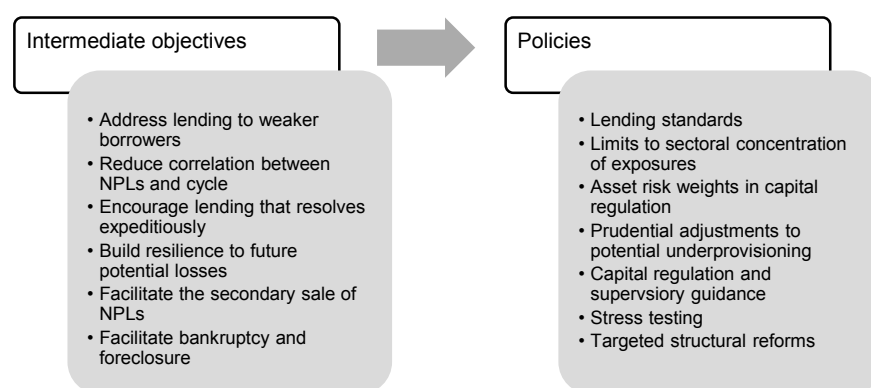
Intermediate objectives

- Address lending to weaker borrowers
- Reduce correlation between NPLs and cycle
- Encourage lending that resolves expeditiously
- Build resilience to future potential losses
- Facilitate the secondary sale of NPLs
- Facilitate bankruptcy and foreclosure

Policies

- Lending standards
- Limits to sectoral concentration of exposures
- Asset risk weights in capital regulation
- Prudential adjustments to potential underprovisioning
- Capital regulation and supervsiory guidance
- Stress testing
- Targeted structural reforms